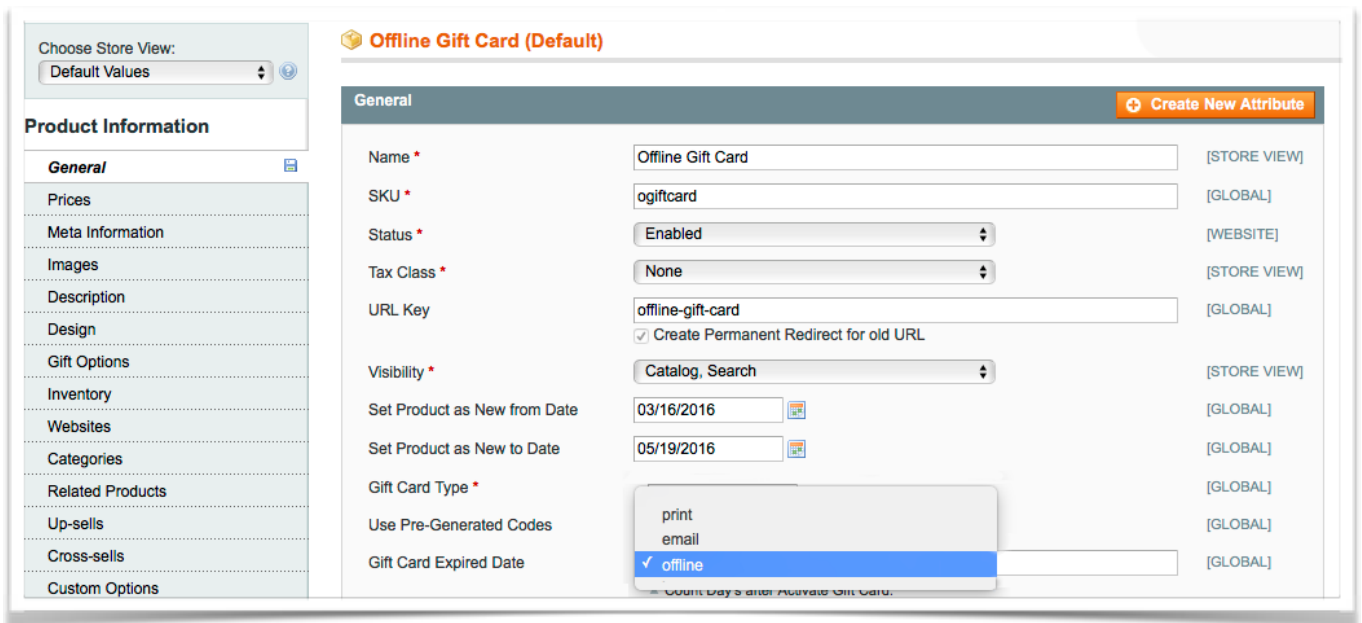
Choose Store View:
Default Values

Product Information

General
Prices
Meta Information
Images
Description
Design
Gift Options
Inventory
Websites
Categories
Related Products
Up-sells
Cross-sells
Custom Options

Offline Gift Card (Default)

General

Create New Attribute

| | | |
|---|---|---|
| Name * | Offline Gift Card | [STORE VIEW] |
| SKU * | ogiftcard | [GLOBAL] |
| Status * | Enabled | [WEBSITE] |
| Tax Class * | None | [STORE VIEW] |
| URL Key | offline-gift-card | [GLOBAL] |
| | ✓ Create Permanent Redirect for old URL | |
| Visibility * | Catalog, Search | [STORE VIEW] |
| Set Product as New from Date | 03/16/2016 | [GLOBAL] |
| Set Product as New to Date | 05/19/2016 | [GLOBAL] |
| Gift Card Type * | | [GLOBAL] |
| Use Pre-Generated Codes | | [GLOBAL] |
| Gift Card Expired Date | | [GLOBAL] |

print
email
✓ offline

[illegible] Count Day's after Activate Gift Card.